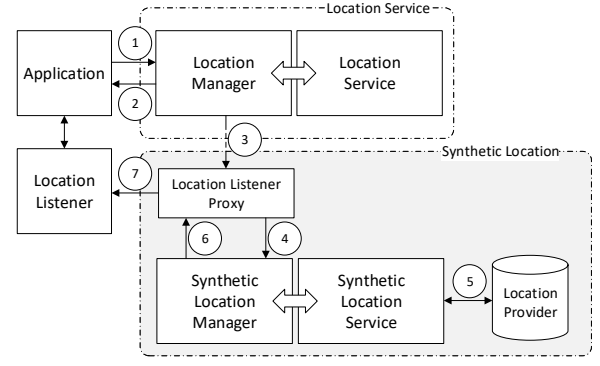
Location Service

1

Application

Location Manager

Location Service

2

3

Synthetic Location

7

Location Listener

Location Listener Proxy

6

4

Synthetic Location Manager

Synthetic Location Service

5

Location Provider